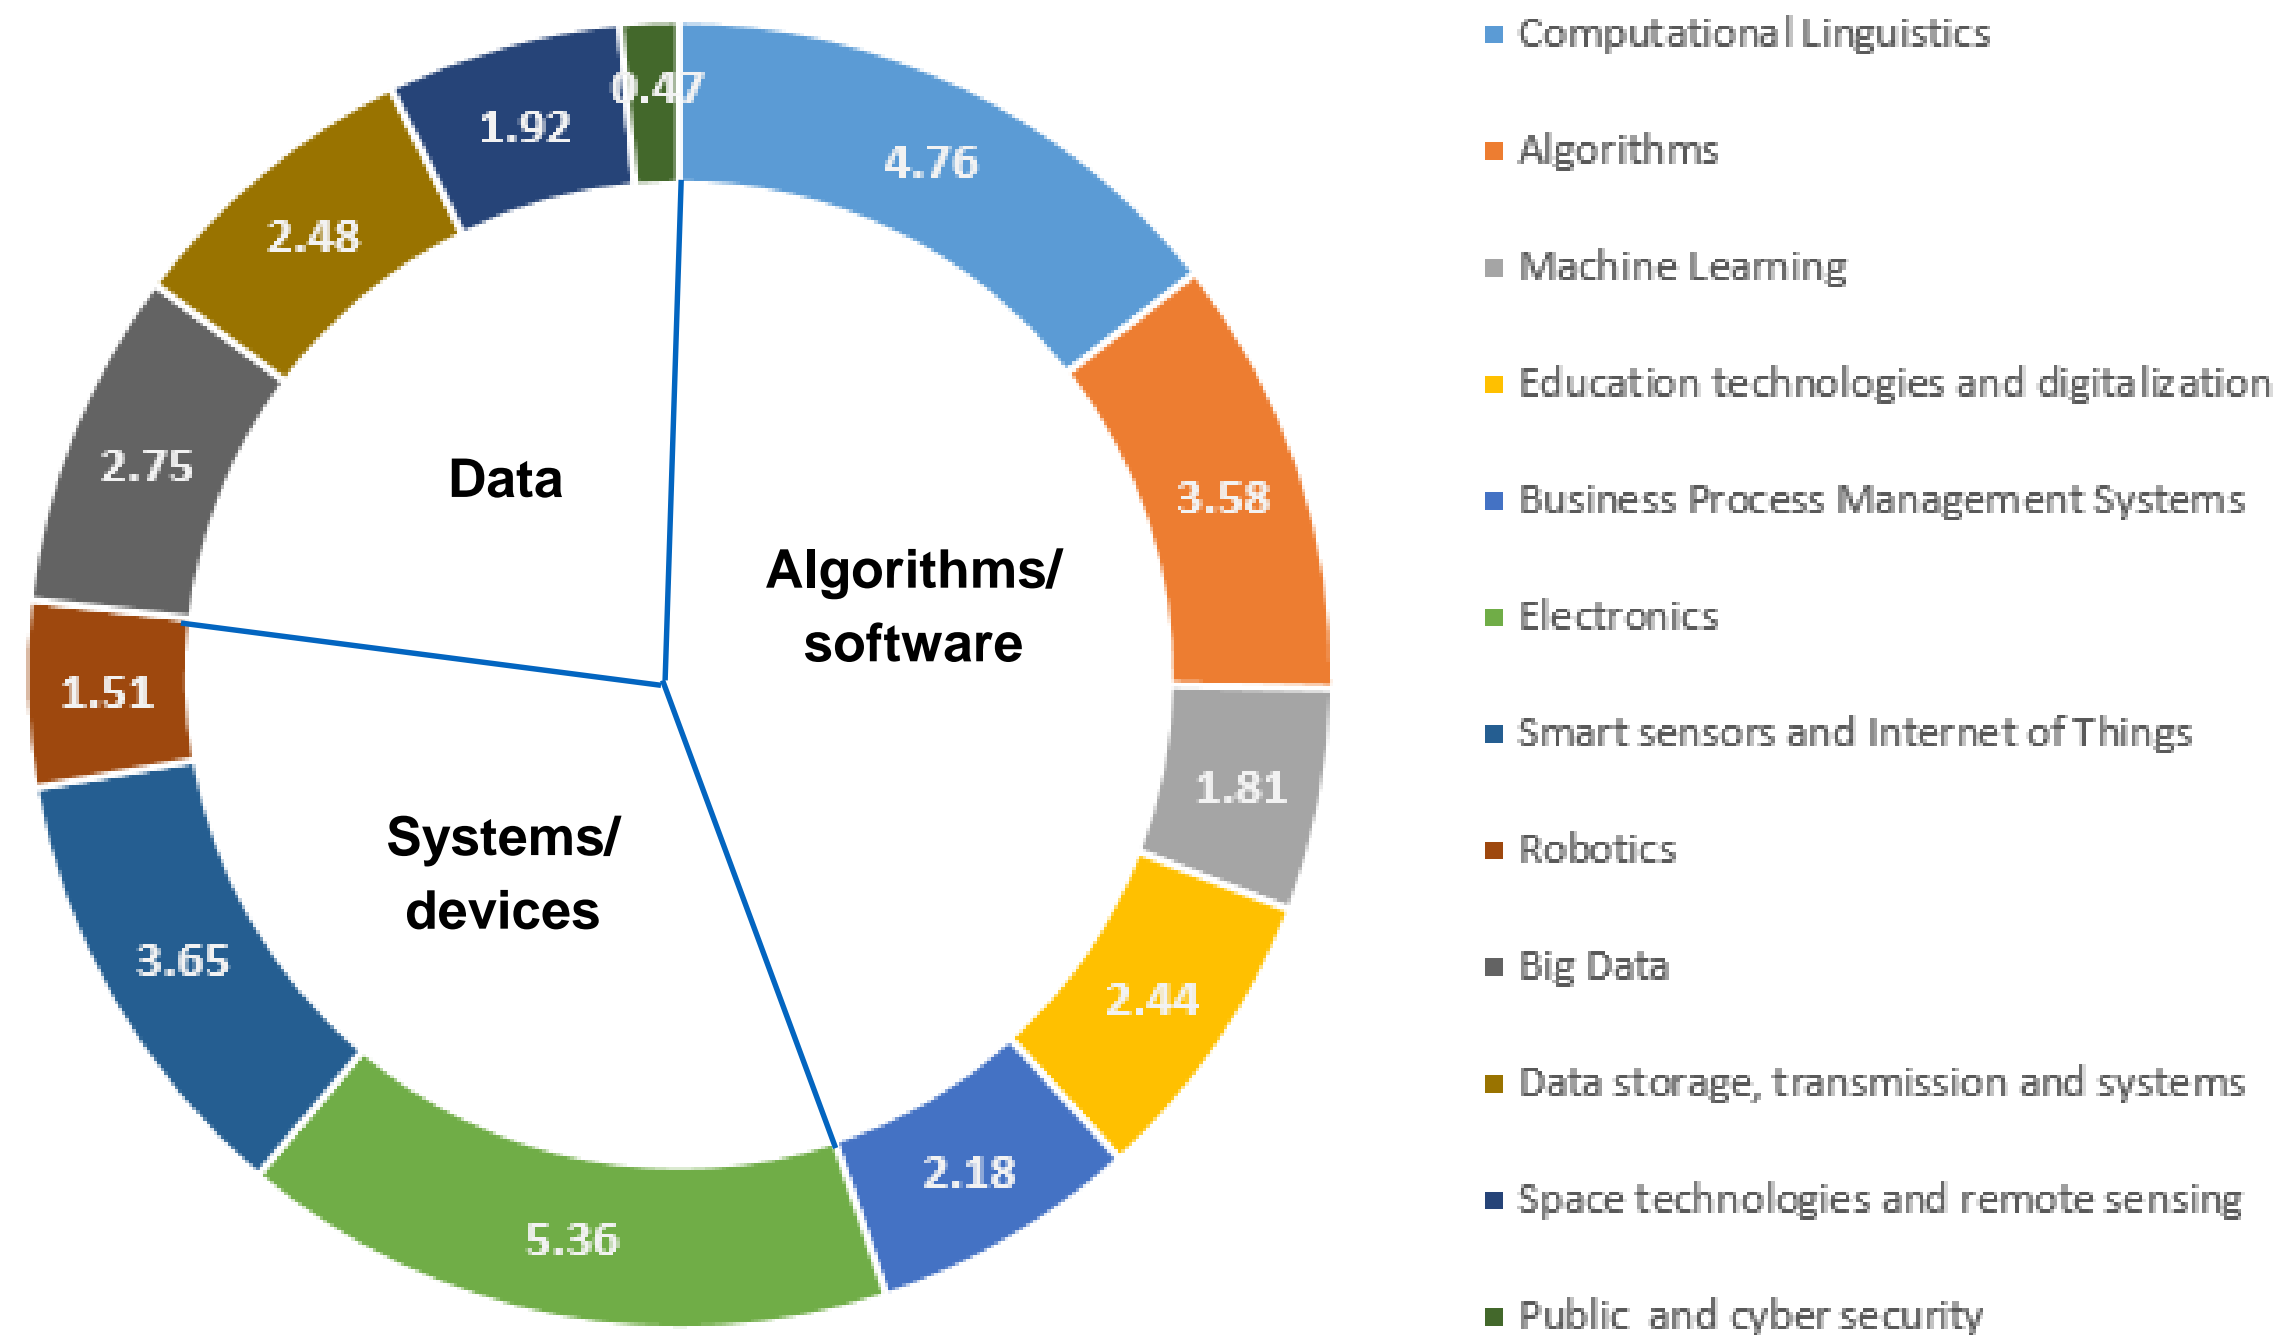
0.47
1.92
2.48
2.75
Data
4.76
Algorithms/ software
3.58
1.81
2.44
2.18
1.51
Systems/ devices
3.65
5.36

Computational Linguistics
Algorithms
Machine Learning
Education technologies and digitalization
Business Process Management Systems
Electronics
Smart sensors and Internet of Things
Robotics
Big Data
Data storage, transmission and systems
Space technologies and remote sensing
Public and cyber security